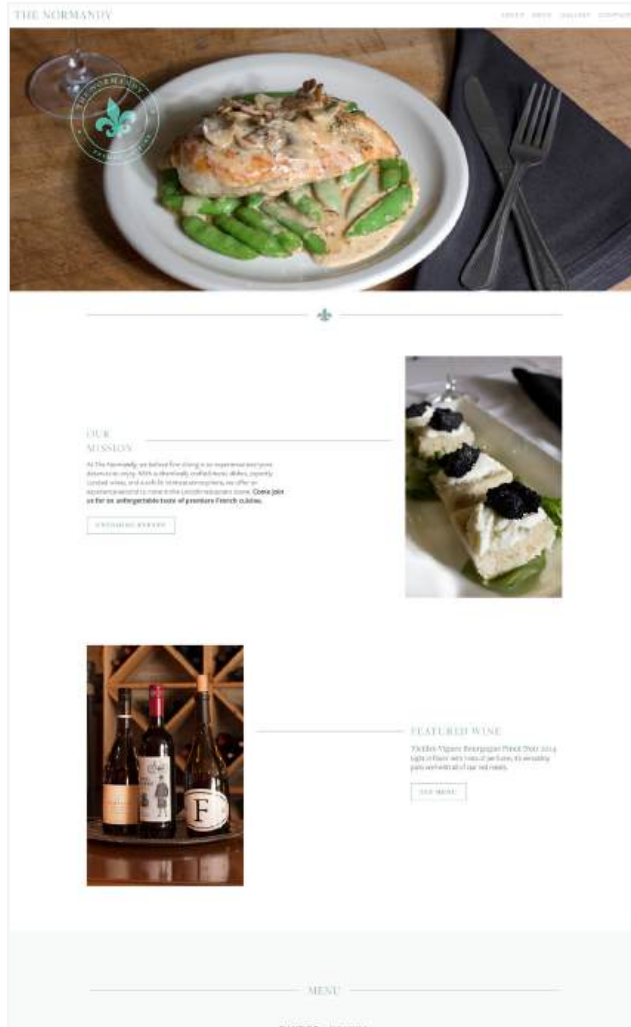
THE NORMANDY

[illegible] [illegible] GALLERY CONTACT

THE NORMANDY

OUR MISSION

At The Normandy, we believe fine dining is an experience and your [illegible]. Come join us for an unforgettable taste of premium French cuisine.

UPCOMING EVENTS

FEATURED WINE

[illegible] Bourgogne Pinot Noir 2014 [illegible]

SEE MENU

F

MENU